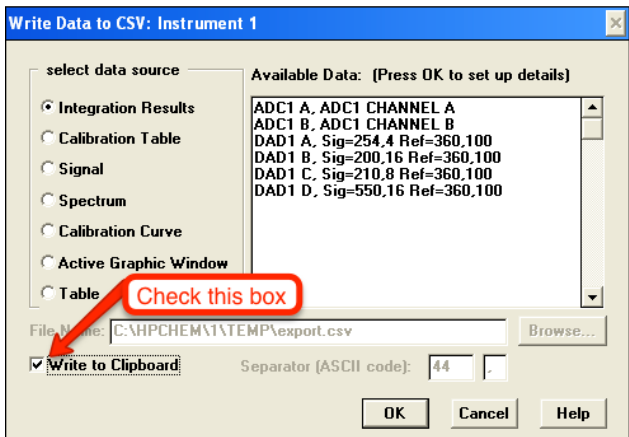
Write Data to CSV: Instrument 1

select data source

Integration Results

Calibration Table

Signal

Spectrum

Calibration Curve

Active Graphic Window

Table

Available Data: (Press OK to set up details)

ADC1 A, ADC1 CHANNEL A
ADC1 B, ADC1 CHANNEL B
DAD1 A, Sig=254,4 Ref=360,100
DAD1 B, Sig=200,16 Ref=360,100
DAD1 C, Sig=210,8 Ref=360,100
DAD1 D, Sig=550,16 Ref=360,100

Check this box

File Name: C:\HPCHEM\1\TEMP\export.csv

Browse...

Write to Clipboard

Separator (ASCII code): 44 ,

OK

Cancel

Help